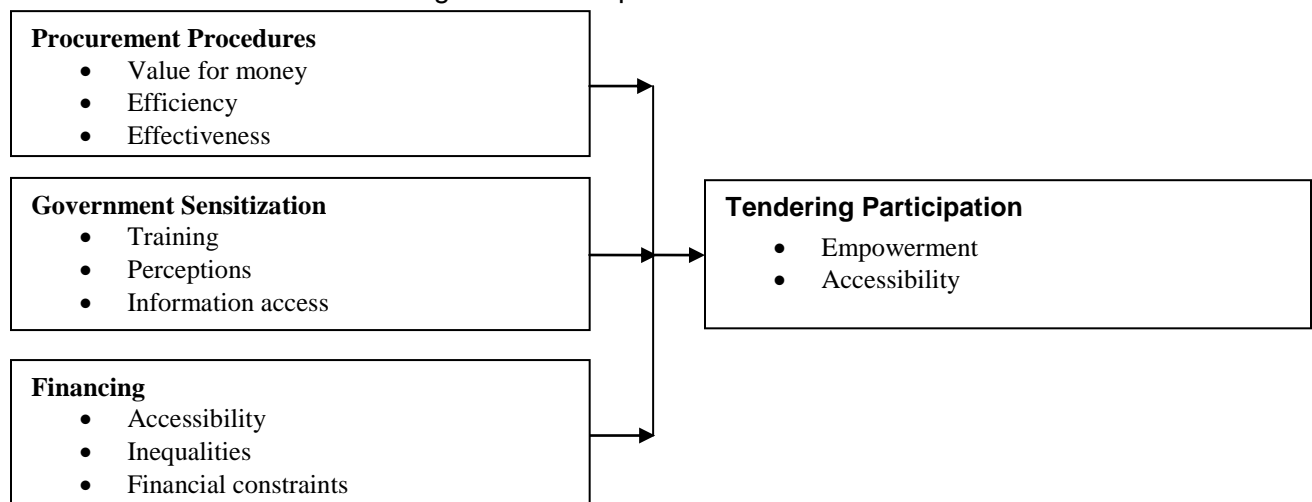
Procurement Procedures
- Value for money
- Efficiency
- Effectiveness

Government Sensitization
- Training
- Perceptions
- Information access

Financing
- Accessibility
- Inequalities
- Financial constraints

Tendering Participation
- Empowerment
- Accessibility